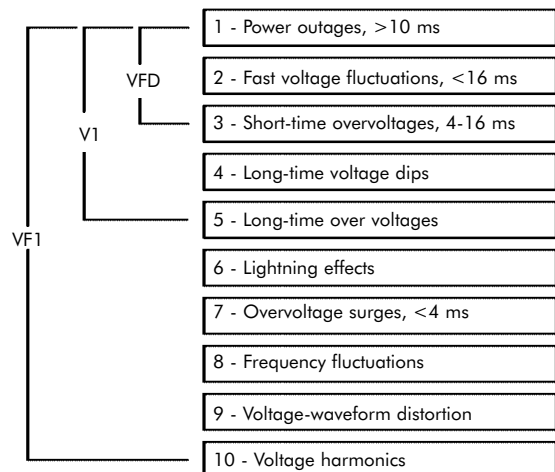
VF1

V1

VFD

1 - Power outages, >10 ms

2 - Fast voltage fluctuations, <16 ms

3 - Short-time overvoltages, 4-16 ms

4 - Long-time voltage dips

5 - Long-time over voltages

6 - Lightning effects

7 - Overvoltage surges, <4 ms

8 - Frequency fluctuations

9 - Voltage-waveform distortion

10 - Voltage harmonics